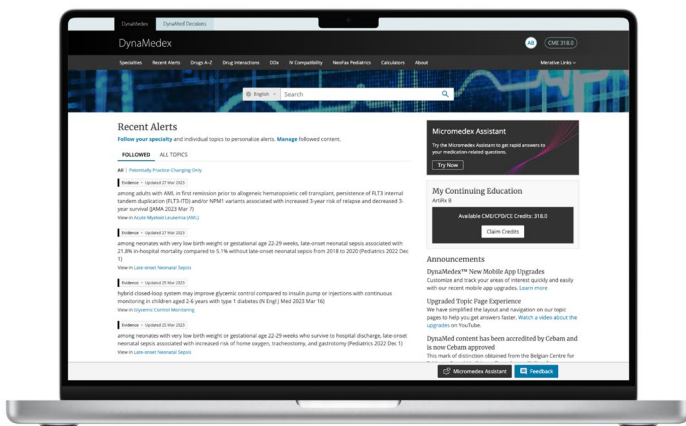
DynaMedex | DynaMed Decisions

DynaMedex

AB | CME 318.0

Specialties | Recent Alerts | Drugs A-Z | Drug Interactions | DDx | IV Compatibility | NeoFax Pediatrics | Calculators | About | Merative Links

English | Search

Recent Alerts

Follow your specialty and individual topics to personalize alerts. Manage followed content.

FOLLOWED | ALL TOPICS

All | Potentially Practice Changing Only

Evidence • Updated 27 Mar 2023

among adults with AML in first remission prior to allogeneic hematopoietic cell transplant, persistence of FLT3 internal tandem duplication (FLT3-ITD) and/or NPM1 variants associated with increased 3-year risk of relapse and decreased 3-year survival (JAMA 2023 Mar 7)

View in Acute Myeloid Leukemia (AML)

Evidence • Updated 27 Mar 2023

among neonates with very low birth weight or gestational age 22-29 weeks, late-onset neonatal sepsis associated with 21.8% in-hospital mortality compared to 5.1% without late-onset neonatal sepsis from 2018 to 2020 (Pediatrics 2022 Dec 1)

View in Late-onset Neonatal Sepsis

Evidence • Updated 25 Mar 2023

hybrid closed-loop system may improve glycemic control compared to insulin pump or injections with continuous monitoring in children aged 2-6 years with type 1 diabetes (N Engl J Med 2023 Mar 16)

View in Glycemic Control Monitoring

Evidence • Updated 25 Mar 2023

among neonates with very low birth weight or gestational age 22-29 weeks who survive to hospital discharge, late-onset neonatal sepsis associated with increased risk of home oxygen, tracheostomy, and gastrostomy (Pediatrics 2022 Dec 1)

View in Late-onset Neonatal Sepsis

Micromedex Assistant

Try the Micromedex Assistant to get rapid answers to your medication-related questions.

Try Now

My Continuing Education

ArtiRx 8

Available CME/CPD/CE Credits: 318.0

Claim Credits

Announcements

DynaMedex™ New Mobile App Upgrades

Customize and track your areas of interest quickly and easily with our recent mobile app upgrades. Learn more

Upgraded Topic Page Experience

We have simplified the layout and navigation on our topic pages to help you get answers faster. Watch a video about the upgrades on YouTube.

DynaMed content has been accredited by Cebam and is now Cebam approved

This mark of distinction obtained from the Belgian Centre for

Micromedex Assistant | Feedback